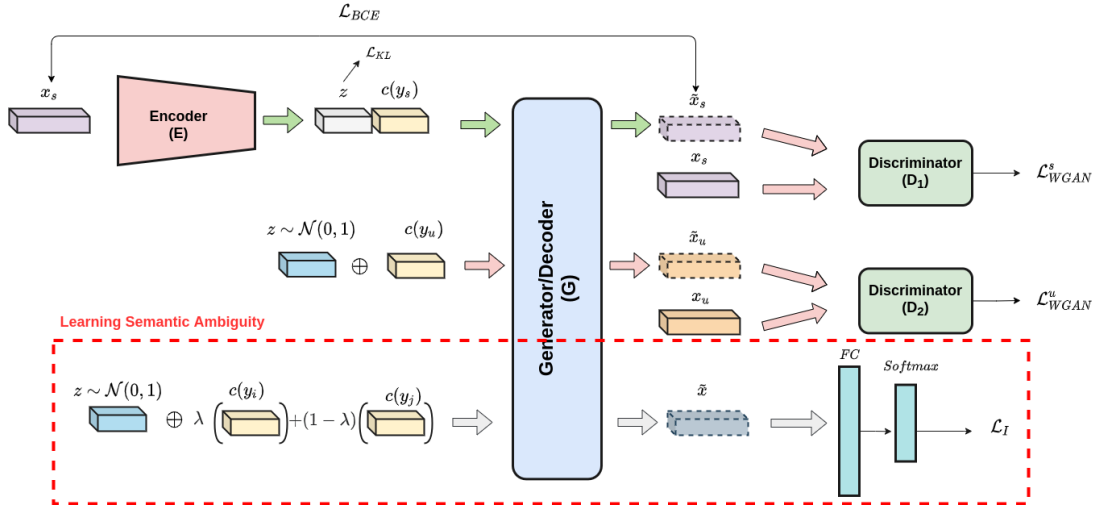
$\mathcal{L}_{BCE}$

$\mathcal{L}_{KL}$

$x_s$

Encoder (E)

$z$ $c(y_s)$

Generator/Decoder (G)

$\tilde{x}_s$

$x_s$

Discriminator ($D_1$)

$\mathcal{L}^s_{WGAN}$

$z \sim \mathcal{N}(0,1)$ $c(y_u)$

$\oplus$

$\tilde{x}_u$

$x_u$

Discriminator ($D_2$)

$\mathcal{L}^u_{WGAN}$

Learning Semantic Ambiguity

$z \sim \mathcal{N}(0,1)$

$\oplus$ $\lambda$ $c(y_i)$ $+(1-\lambda)$ $c(y_j)$

$\tilde{x}$

$FC$

$Softmax$

$\mathcal{L}_I$